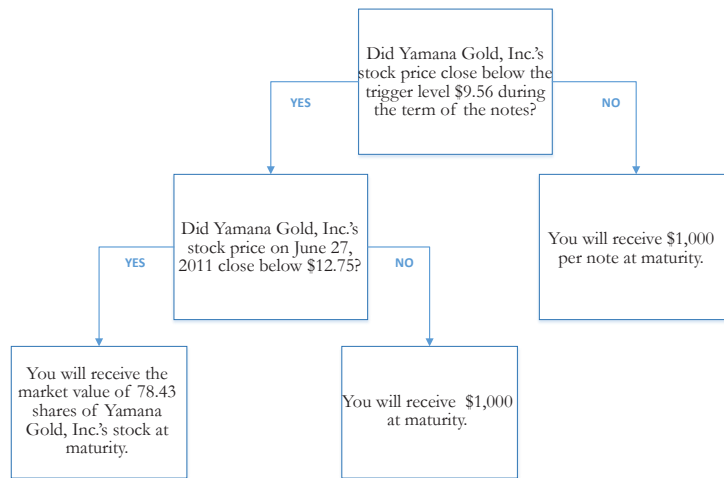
Did Yamana Gold, Inc.'s stock price close below the trigger level $9.56 during the term of the notes?

YES

NO

Did Yamana Gold, Inc.'s stock price on June 27, 2011 close below $12.75?

You will receive $1,000 per note at maturity.

YES

NO

You will receive the market value of 78.43 shares of Yamana Gold, Inc.'s stock at maturity.

You will receive $1,000 at maturity.